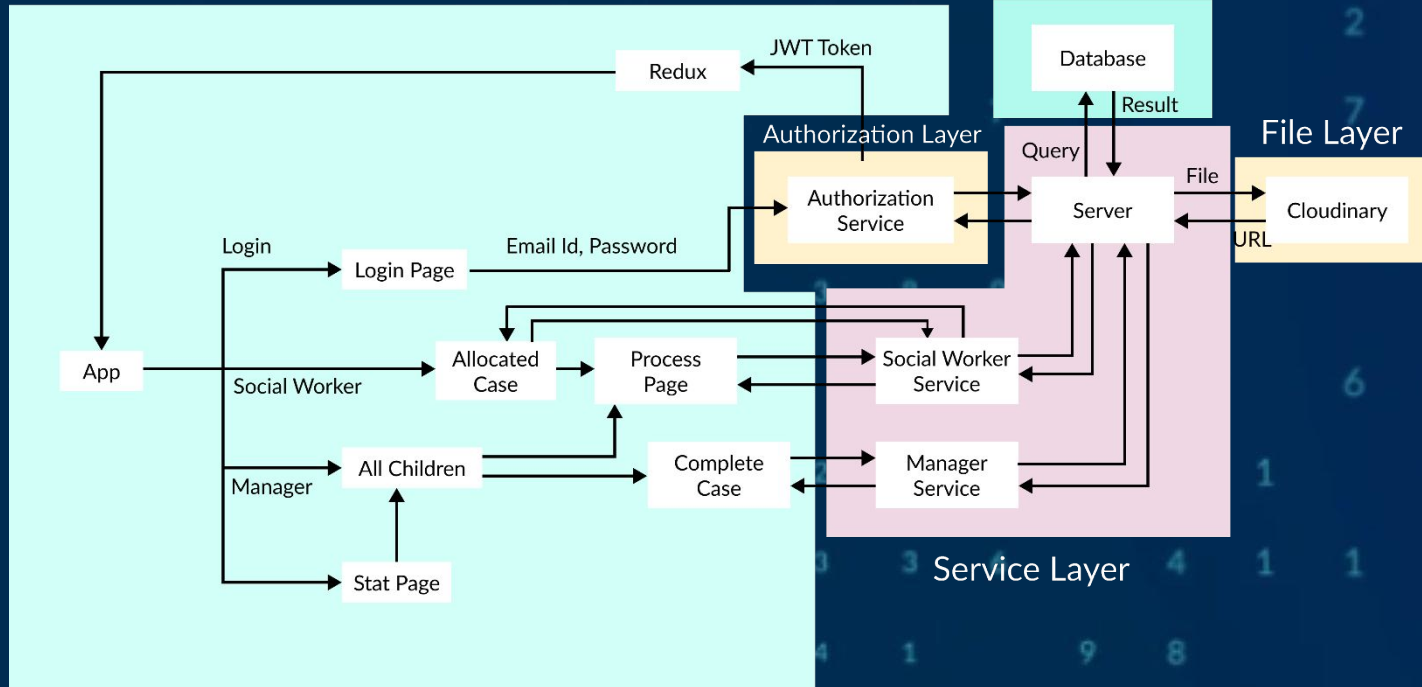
JWT Token

Redux

Database

Result

Authorization Layer

File Layer

Query

File

Authorization Service

Server

Cloudinary

URL

Login

Email Id, Password

Login Page

App

Social Worker

Allocated Case

Process Page

Social Worker Service

All Children

Complete Case

Manager Service

Manager

Stat Page

Service Layer